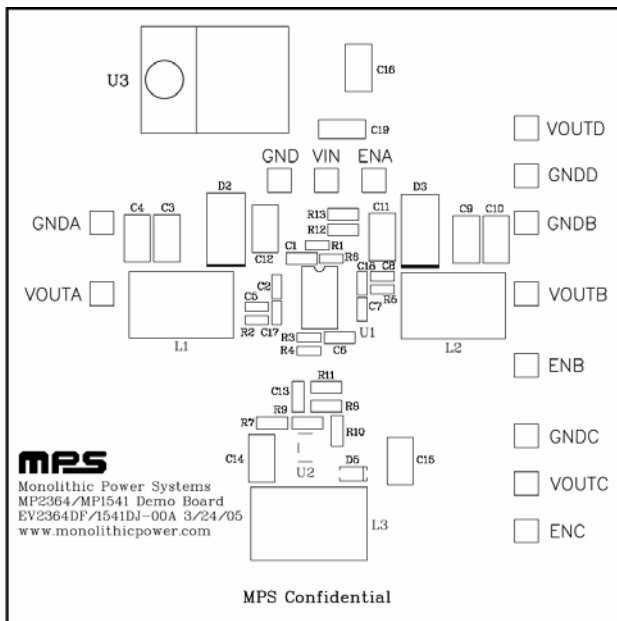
U3
C16
C19
VOUTD
GND VIN ENA
GNDD
D2
D3
GNDA
C4 C3
R13
C11
C9 C10
GNDB
R12
C12
C1 R1
R6
C18 C8
VOUTA
C2
C7
R5
VOUTB
C5
R2 C17
U1
R3
C6
L1
R4
L2
ENB
R11
C13
R9
R8
R7
R10
GNDC
C14
U2
D5
C15
mps
Monolithic Power Systems
MP2364/MP1541 Demo Board
EV2364DF/1541DJ-00A 3/24/05
www.monolithicpower.com
L3
VOUTC
ENC
MPS Confidential